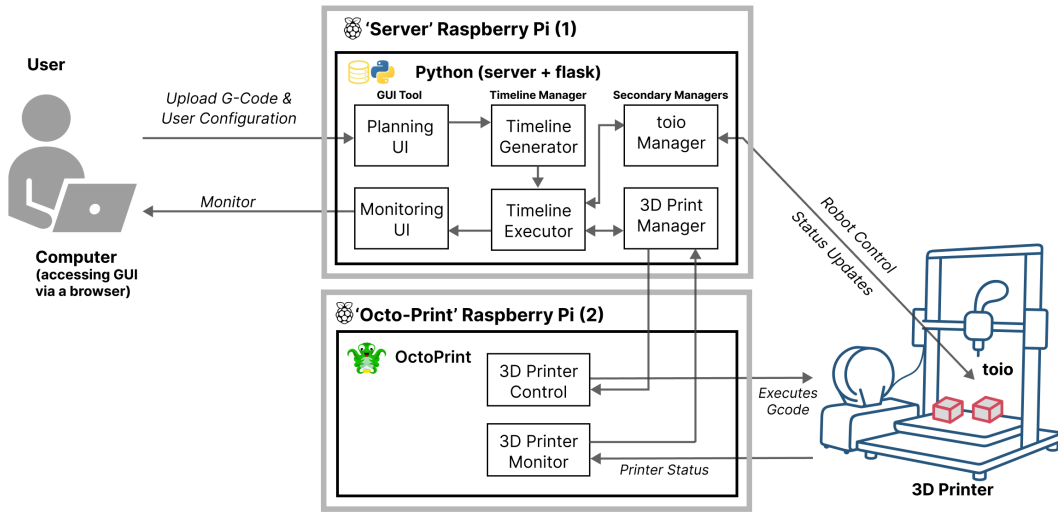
User

Computer (accessing GUI via a browser)

Upload G-Code & User Configuration

Monitor

'Server' Raspberry Pi (1)

Python (server + flask)

GUI Tool

Timeline Manager

Secondary Managers

Planning UI

Timeline Generator

toio Manager

Monitoring UI

Timeline Executor

3D Print Manager

Robot Control

Status Updates

'Octo-Print' Raspberry Pi (2)

OctoPrint

3D Printer Control

3D Printer Monitor

Executes Gcode

Printer Status

toio

3D Printer